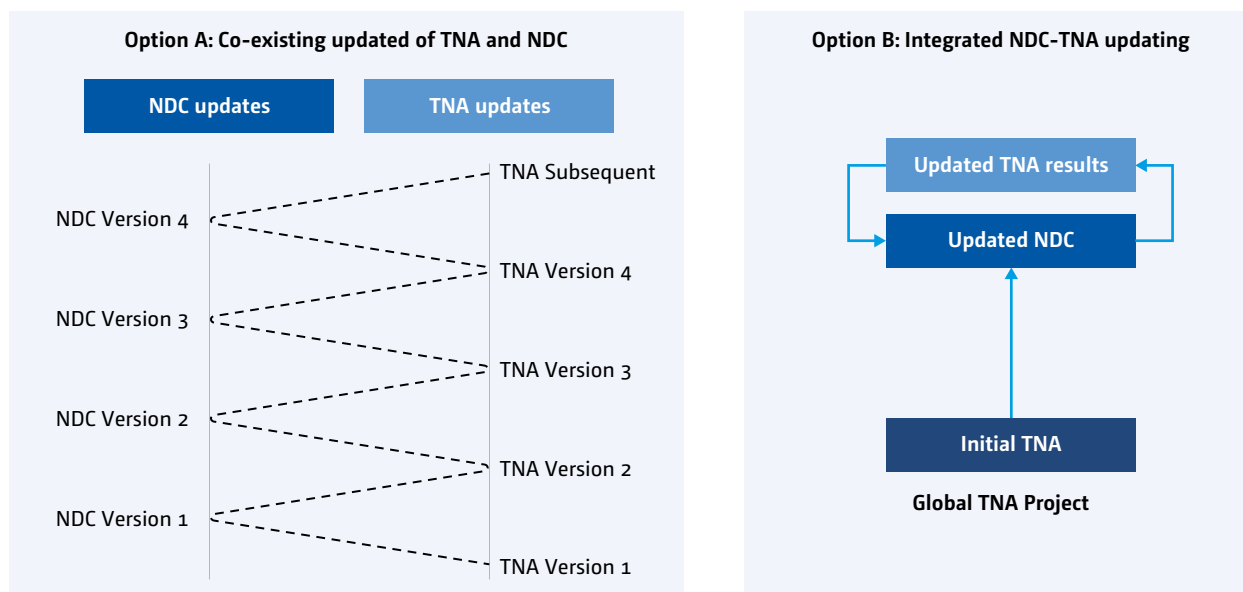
Option A: Co-existing updated of TNA and NDC

NDC updates

TNA updates

TNA Subsequent

NDC Version 4

TNA Version 4

NDC Version 3

TNA Version 3

NDC Version 2

TNA Version 2

NDC Version 1

TNA Version 1

Option B: Integrated NDC-TNA updating

Updated TNA results

Updated NDC

Initial TNA

Global TNA Project